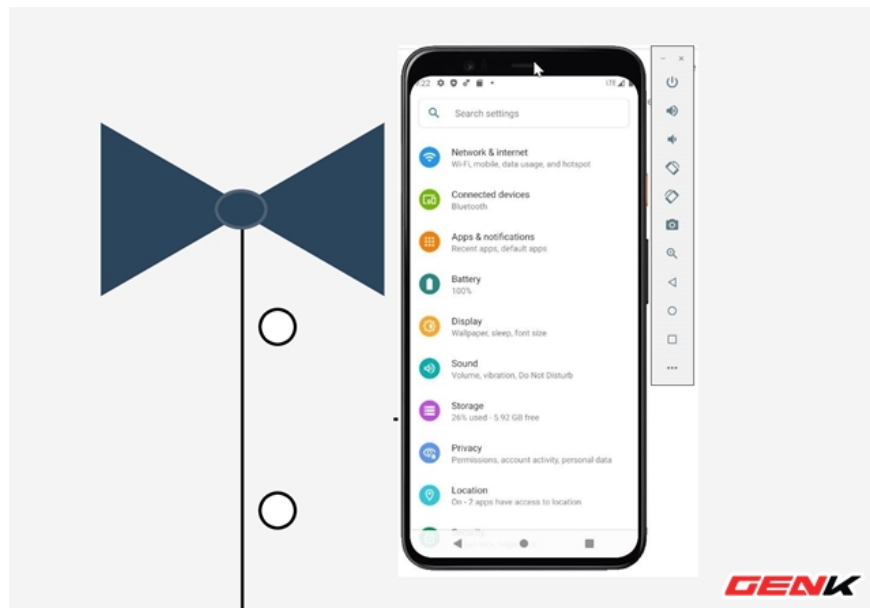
Search settings

Network & internet
Wi-Fi, mobile, data usage, and hotspot

Connected devices
Bluetooth

Apps & notifications
Recent apps, default apps

Battery
100%

Display
Wallpaper, sleep, font size

Sound
Volume, vibration, Do Not Disturb

Storage
26% used - 5.92 GB free

Privacy
Permissions, account activity, personal data

Location
On - 2 apps have access to location

GENK